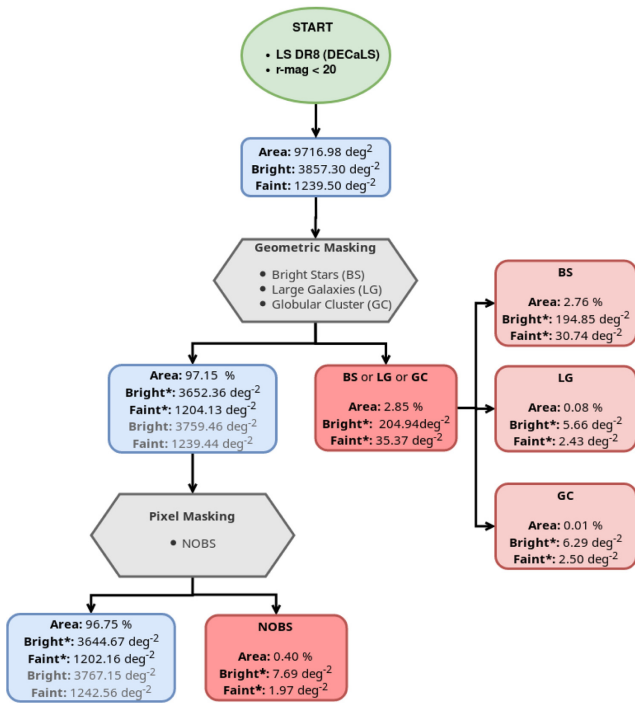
START

- LS DR8 (DECaLS)
- r-mag < 20

**Area:** 9716.98 deg$^2$
**Bright:** 3857.30 deg$^{-2}$
**Faint:** 1239.50 deg$^{-2}$

Geometric Masking

- Bright Stars (BS)
- Large Galaxies (LG)
- Globular Cluster (GC)

**Area:** 97.15 %
**Bright*:** 3652.36 deg$^{-2}$
**Faint*:** 1204.13 deg$^{-2}$
**Bright:** 3759.46 deg$^{-2}$
**Faint:** 1239.44 deg$^{-2}$

**BS** or **LG** or **GC**

**Area:** 2.85 %
**Bright*:** 204.94deg$^{-2}$
**Faint*:** 35.37 deg$^{-2}$

**BS**

**Area:** 2.76 %
**Bright*:** 194.85 deg$^{-2}$
**Faint*:** 30.74 deg$^{-2}$

**LG**

**Area:** 0.08 %
**Bright*:** 5.66 deg$^{-2}$
**Faint*:** 2.43 deg$^{-2}$

**GC**

**Area:** 0.01 %
**Bright*:** 6.29 deg$^{-2}$
**Faint*:** 2.50 deg$^{-2}$

Pixel Masking

- NOBS

**Area:** 96.75 %
**Bright*:** 3644.67 deg$^{-2}$
**Faint*:** 1202.16 deg$^{-2}$
**Bright:** 3767.15 deg$^{-2}$
**Faint:** 1242.56 deg$^{-2}$

**NOBS**

**Area:** 0.40 %
**Bright*:** 7.69 deg$^{-2}$
**Faint*:** 1.97 deg$^{-2}$